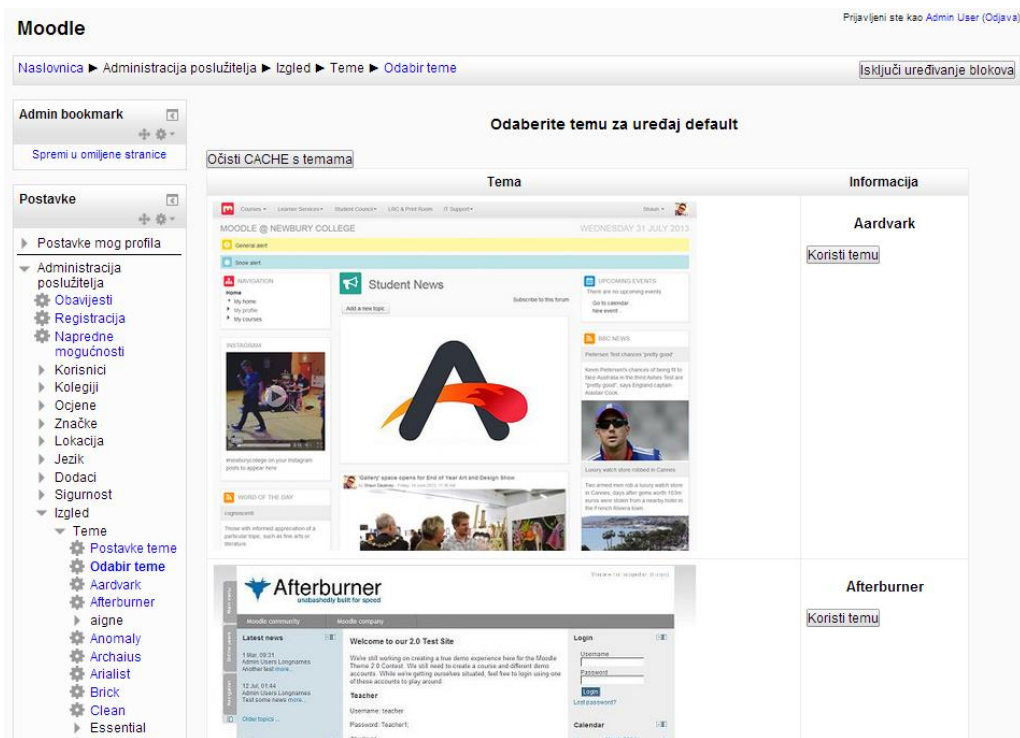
Moodle

Prijavljeni ste kao Admin User (Odjava)

Naslovnica ► Administracija poslužitelja ► Izgled ► Teme ► Odabir teme

Isključi uređivanje blokova

Admin bookmark

Spremi u omiljene stranice

Postavke

Postavke mog profila
Administracija poslužitelja
Obavijesti
Registracija
Napredne mogućnosti
Korisnici
Kolegiji
Ocjene
Značke
Lokacija
Jezik
Dodaci
Sigurnost
Izgled
Teme
Postavke teme
Odabir teme
Aardvark
Afterburner
aigne
Anomaly
Archaius
Arialist
Brick
Clean
Essential

Odaberite temu za uređaj default

Očisti CACHE s temama

| Tema | Informacija |
|---|---|
| Courses Learner Services Student Council LRC & Print Room IT Support MOODLE @ NEWBURY COLLEGE WEDNESDAY 31 JULY 2013 General alert Snow alert NAVIGATION Home My home My profile My courses Student News Subscribe to this forum Add a new topic UPCOMING EVENTS There are no upcoming events Go to calendar... New event... BBC NEWS Petersen: Test chances 'pretty good' INSTAGRAM #newburycollege on your Instagram posts to appear here WORD OF THE DAY cognoscenti 'Gallery' space opens for End of Year Art and Design Show Luxury watch store robbed in Cannes | Aardvark Koristi temu |
| Afterburner unabashedly built for speed Moodle community Moodle company Latest news Welcome to our 2.0 Test Site Login Username Password Login Lost password? Teacher Username: teacher Password: Teacher1! Calendar | Afterburner Koristi temu |